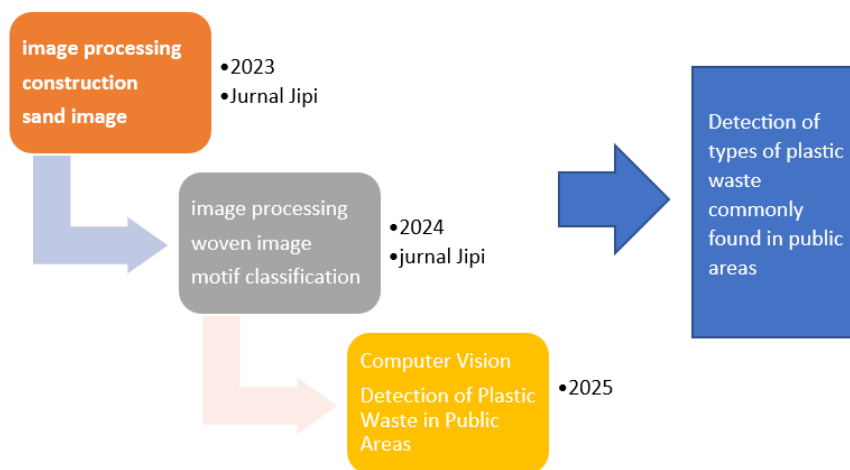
image processing construction sand image

•2023
•Jurnal Jipi

image processing woven image motif classification

•2024
•jurnal Jipi

Computer Vision
Detection of Plastic Waste in Public Areas

•2025

Detection of types of plastic waste commonly found in public areas